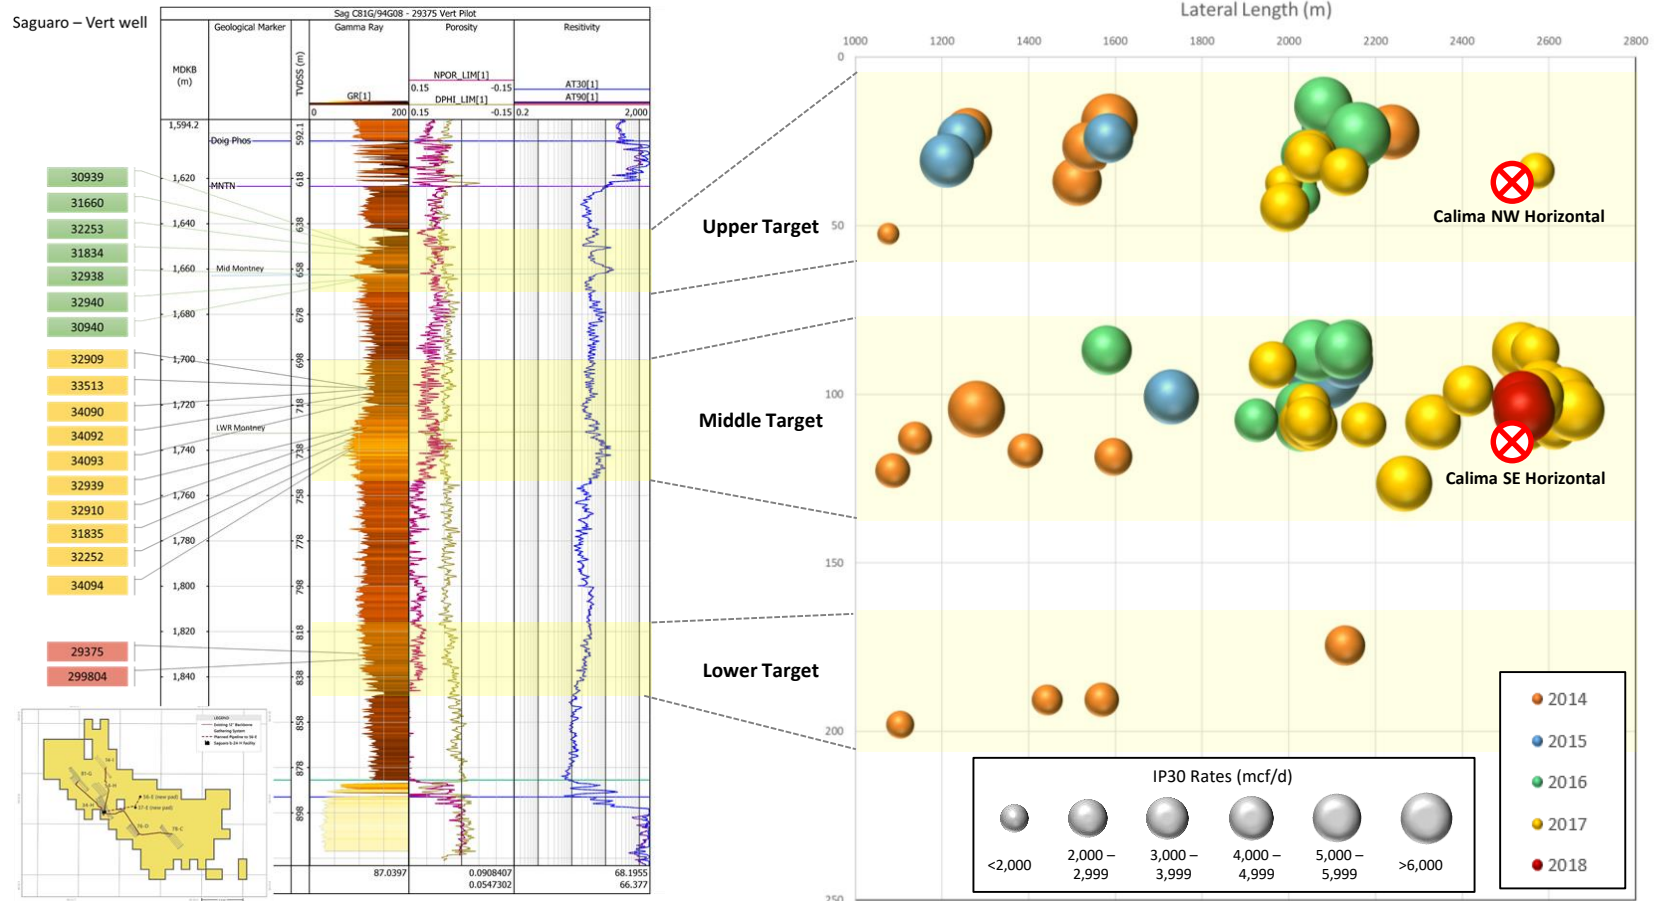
Saguaro – Vert well

Sag C81G/94G08 - 29375 Vert Pilot

| MDKB (m) | Geological Marker | TVDSS (m) | Gamma Ray | Porosity | Resitivity |
|---|---|---|---|---|---|
| | | | GR[1] 0 200 | NPOR_LIM[1] 0.15 -0.15 DPHI_LIM[1] 0.15 -0.15 | AT30[1] AT90[1] 0.2 2,000 |

1,594.2
Doig Phos
1,620
MNTN
1,640
1,660
Mid Montney
1,680
1,700
1,720
LWR Montney
1,740
1,760
1,780
1,800
1,820
1,840

592.1
618
638
658
678
698
718
738
758
778
798
818
838
858
878
898

87.0397
0.0908407
0.0547302
68.1955
66.377

30939
31660
32253
31834
32938
32940
30940
32909
33513
34090
34092
34093
32939
32910
31835
32252
34094
29375
299804

LEGEND

Lateral Length (m)
1000 1200 1400 1600 1800 2000 2200 2400 2600 2800
0
50
100
150
200
250

Upper Target
Middle Target
Lower Target
Calima NW Horizontal
Calima SE Horizontal

IP30 Rates (mcf/d)
<2,000
2,000 – 2,999
3,000 – 3,999
4,000 – 4,999
5,000 – 5,999
>6,000

2014
2015
2016
2017
2018